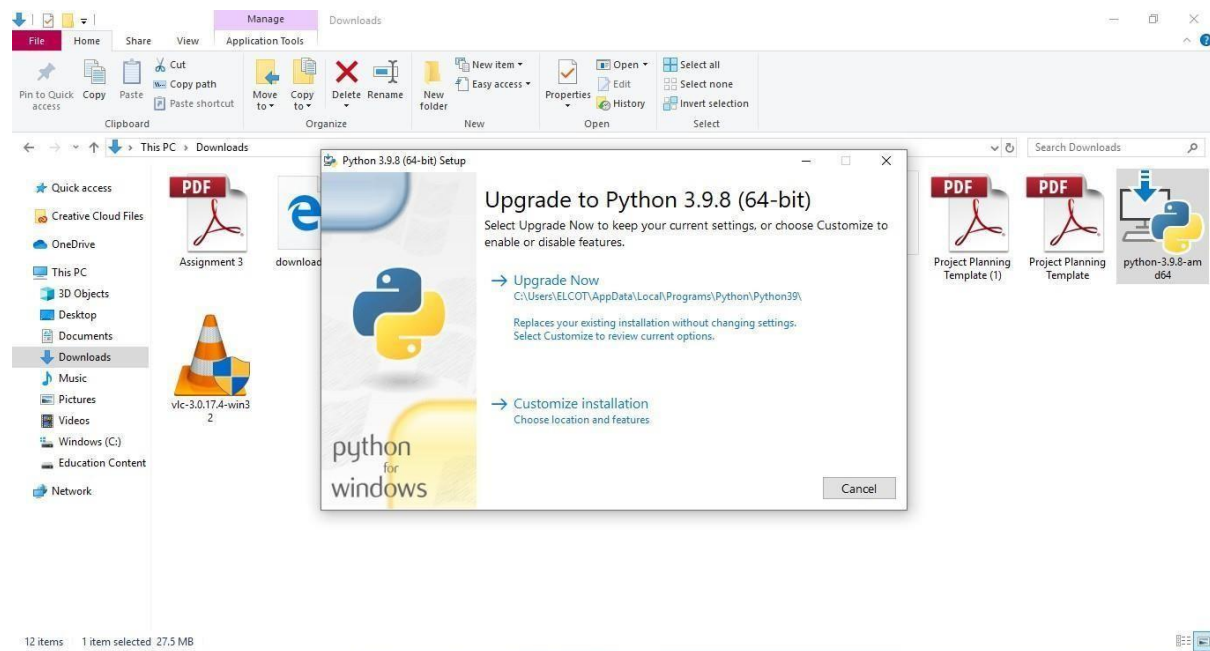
Manage
Downloads
File
Home
Share
View
Application Tools

Pin to Quick access
Copy
Paste
Cut
Copy path
Paste shortcut
Clipboard
Move to
Copy to
Delete
Rename
Organize
New folder
New item
Easy access
New
Properties
Open
Edit
History
Open
Select all
Select none
Invert selection
Select

This PC › Downloads
Search Downloads

Quick access
Creative Cloud Files
OneDrive
This PC
3D Objects
Desktop
Documents
Downloads
Music
Pictures
Videos
Windows (C:)
Education Content
Network

PDF
Assignment 3
download
vlc-3.0.17.4-win32
PDF
Project Planning Template (1)
PDF
Project Planning Template
python-3.9.8-amd64

Python 3.9.8 (64-bit) Setup

Upgrade to Python 3.9.8 (64-bit)
Select Upgrade Now to keep your current settings, or choose Customize to enable or disable features.

→ Upgrade Now
C:\Users\ELCOT\AppData\Local\Programs\Python\Python39\

Replaces your existing installation without changing settings.
Select Customize to review current options.

→ Customize installation
Choose location and features

python for windows

Cancel

12 items 1 item selected 27.5 MB